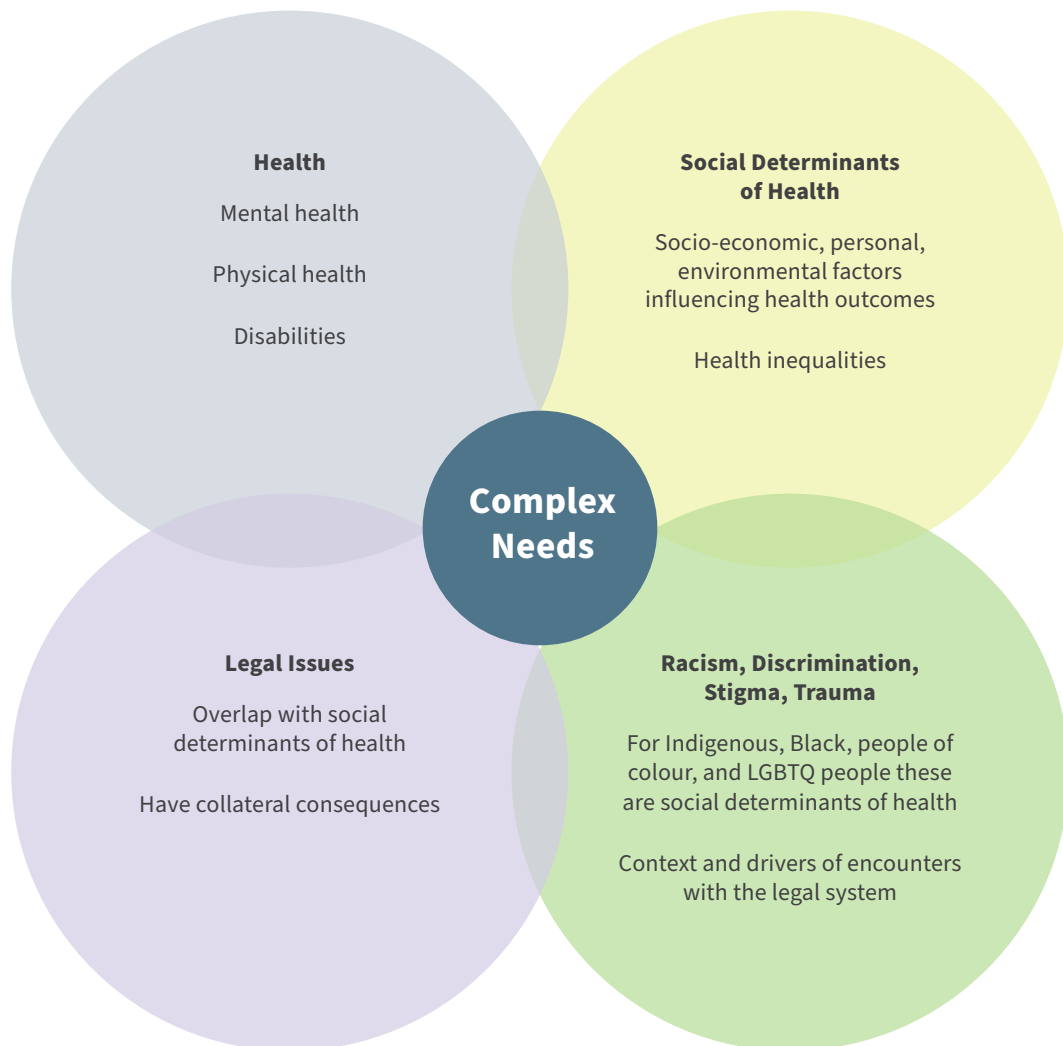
Health

Mental health

Physical health

Disabilities

Social Determinants of Health

Socio-economic, personal, environmental factors influencing health outcomes

Health inequalities

Complex Needs

Legal Issues

Overlap with social determinants of health

Have collateral consequences

Racism, Discrimination, Stigma, Trauma

For Indigenous, Black, people of colour, and LGBTQ people these are social determinants of health

Context and drivers of encounters with the legal system